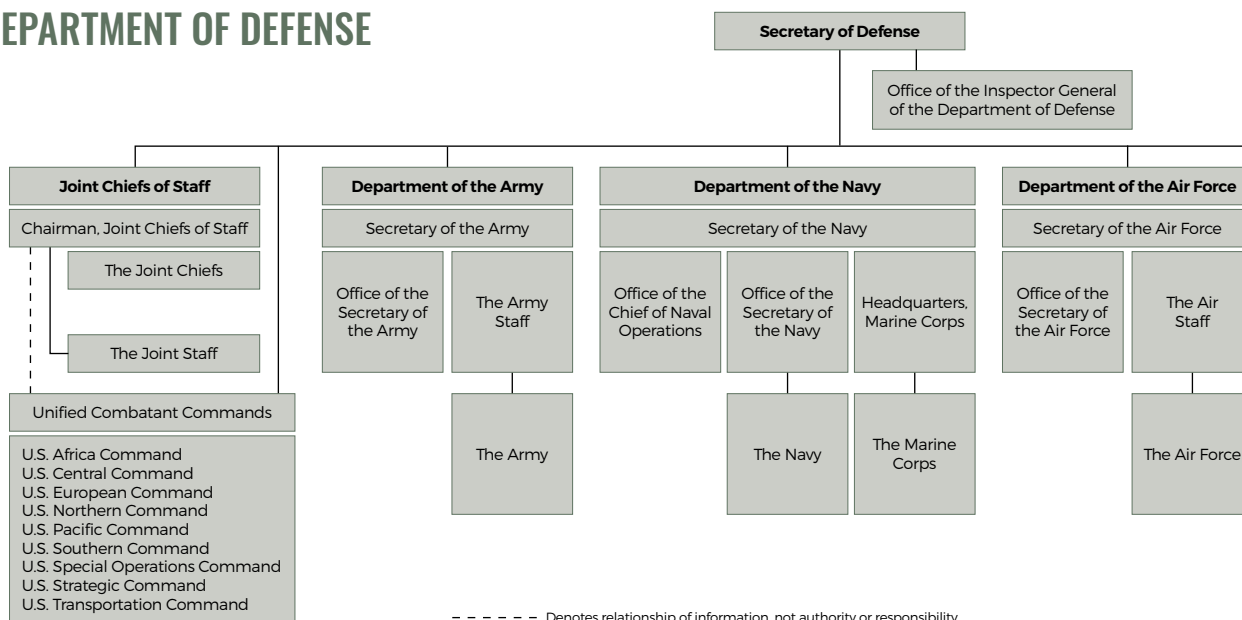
EPARTMENT OF DEFENSE

Secretary of Defense

Office of the Inspector General of the Department of Defense

Joint Chiefs of Staff

Chairman, Joint Chiefs of Staff

The Joint Chiefs

The Joint Staff

Unified Combatant Commands

U.S. Africa Command
U.S. Central Command
U.S. European Command
U.S. Northern Command
U.S. Pacific Command
U.S. Southern Command
U.S. Special Operations Command
U.S. Strategic Command
U.S. Transportation Command

Department of the Army

Secretary of the Army

Office of the Secretary of the Army

The Army Staff

The Army

Department of the Navy

Secretary of the Navy

Office of the Chief of Naval Operations

Office of the Secretary of the Navy

Headquarters, Marine Corps

The Navy

The Marine Corps

Department of the Air Force

Secretary of the Air Force

Office of the Secretary of the Air Force

The Air Staff

The Air Force

Denotes relationship of information, not authority or responsibility